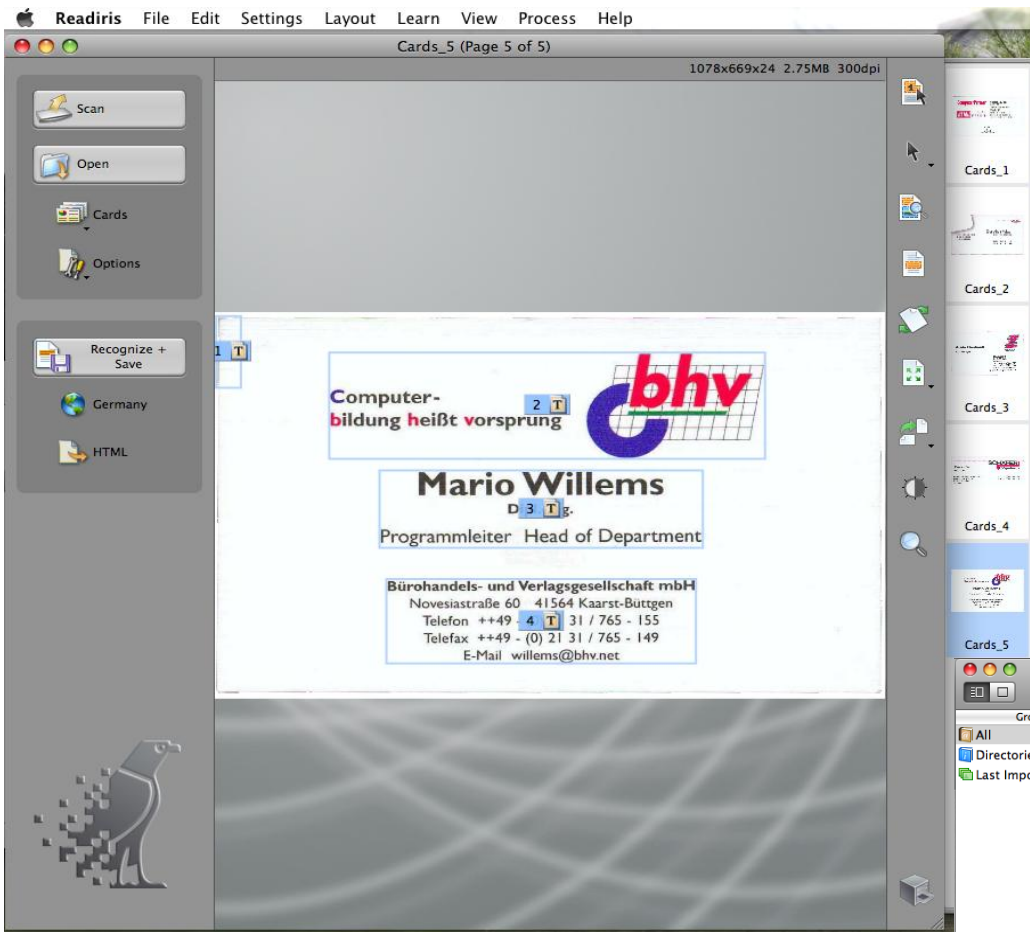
Readiris File Edit Settings Layout Learn View Process Help

Cards_5 (Page 5 of 5)

1078x669x24 2.75MB 300dpi

Scan

Open

Cards

Options

Recognize + Save

Germany

HTML

1 T

Computer-
bildung heißt vorsprung

2 T

bhv

Mario Willems
D 3 T g.
Programmleiter Head of Department

Bürohandels- und Verlagsgesellschaft mbH
Novesiastraße 60 41564 Kaarst-Büttgen
Telefon ++49 4 T 31 / 765 - 155
Telefax ++49 - (0) 21 31 / 765 - 149
E-Mail willems@bhv.net

Cards_1

Cards_2

Cards_3

Cards_4

Cards_5

Gr

All
Directorie
Last Impo